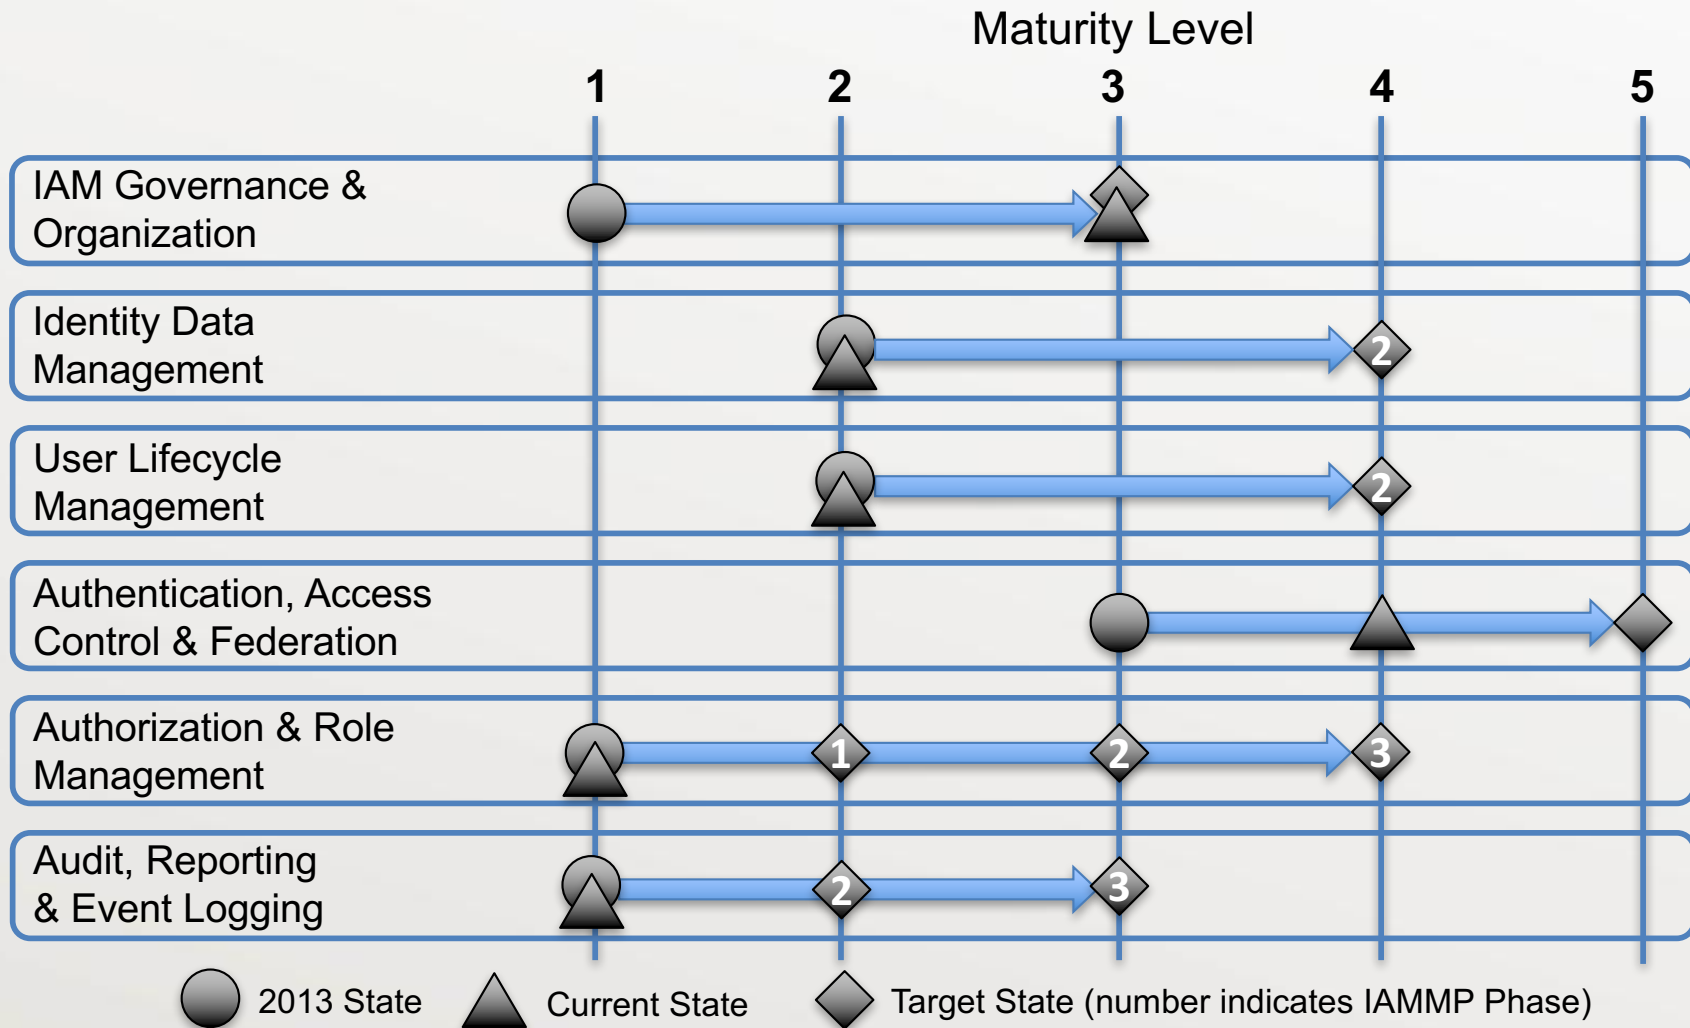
Maturity Level

1 2 3 4 5

IAM Governance & Organization

Identity Data Management

2

User Lifecycle Management

2

Authentication, Access Control & Federation

Authorization & Role Management

1 2 3

Audit, Reporting & Event Logging

2 3

2013 State Current State Target State (number indicates IAMMP Phase)